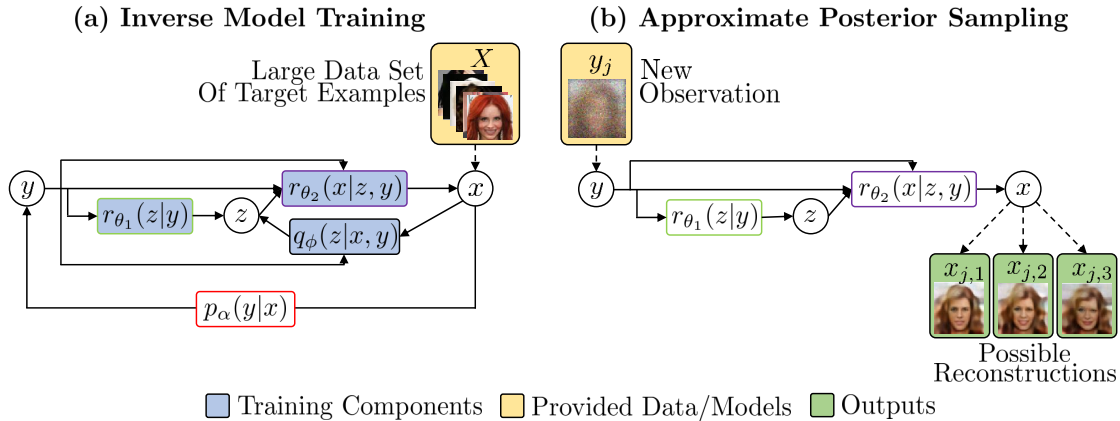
(a) Inverse Model Training

Large Data Set Of Target Examples

$X$

$y$

$r_{\theta_2}(x|z,y)$

$x$

$r_{\theta_1}(z|y)$

$z$

$q_\phi(z|x,y)$

$p_\alpha(y|x)$

(b) Approximate Posterior Sampling

$y_j$

New Observation

$y$

$r_{\theta_2}(x|z,y)$

$x$

$r_{\theta_1}(z|y)$

$z$

$x_{j,1}$ $x_{j,2}$ $x_{j,3}$

Possible Reconstructions

Training Components Provided Data/Models Outputs